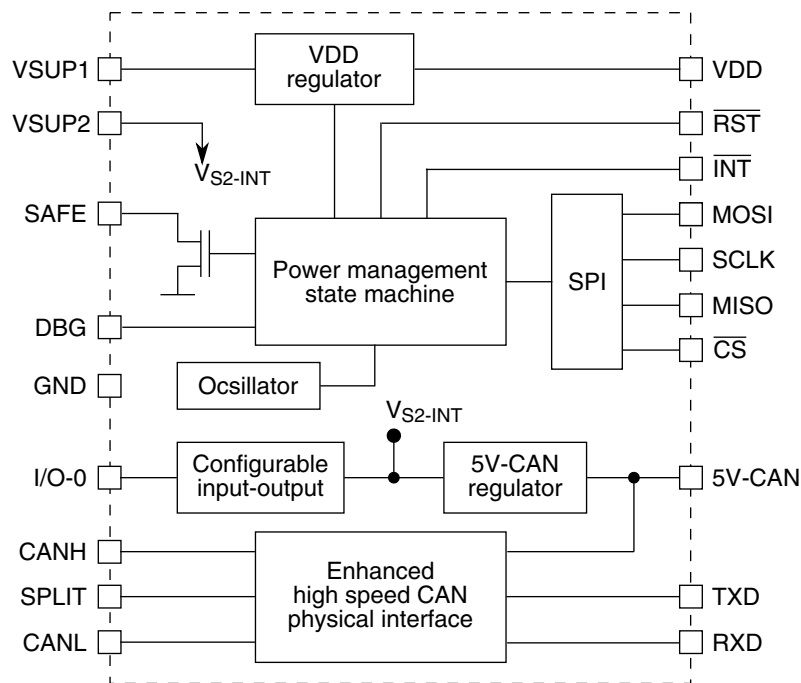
VSUP1
VDD regulator
VDD
VSUP2
$\overline{RST}$
$V_{S2\text{-}INT}$
$\overline{INT}$
SAFE
MOSI
SCLK
Power management state machine
SPI
MISO
DBG
$\overline{CS}$
GND
Ocsillator
$V_{S2\text{-}INT}$
I/O-0
Configurable input-output
5V-CAN regulator
5V-CAN
CANH
SPLIT
Enhanced high speed CAN physical interface
TXD
CANL
RXD